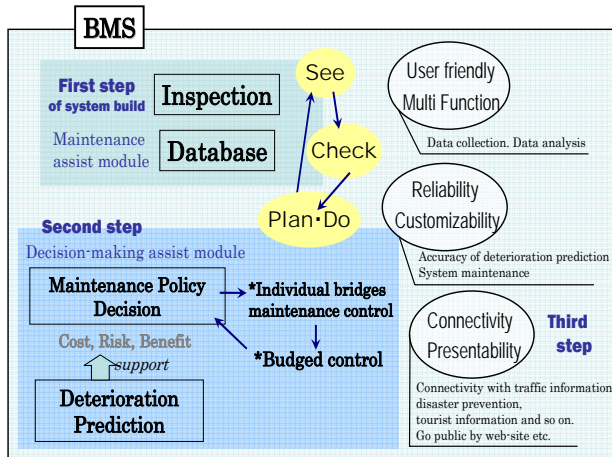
BMS

First step of system build

Inspection

Maintenance assist module

Database

See

Check

Plan･Do

User friendly Multi Function

Data collection. Data analysis

Reliability Customizability

Accuracy of deterioration prediction System maintenance

Second step

Decision-making assist module

Maintenance Policy Decision

*Individual bridges maintenance control

*Budged control

Cost, Risk, Benefit

support

Deterioration Prediction

Connectivity Presentability

Third step

Connectivity with traffic information disaster prevention, tourist information and so on. Go public by web-site etc.